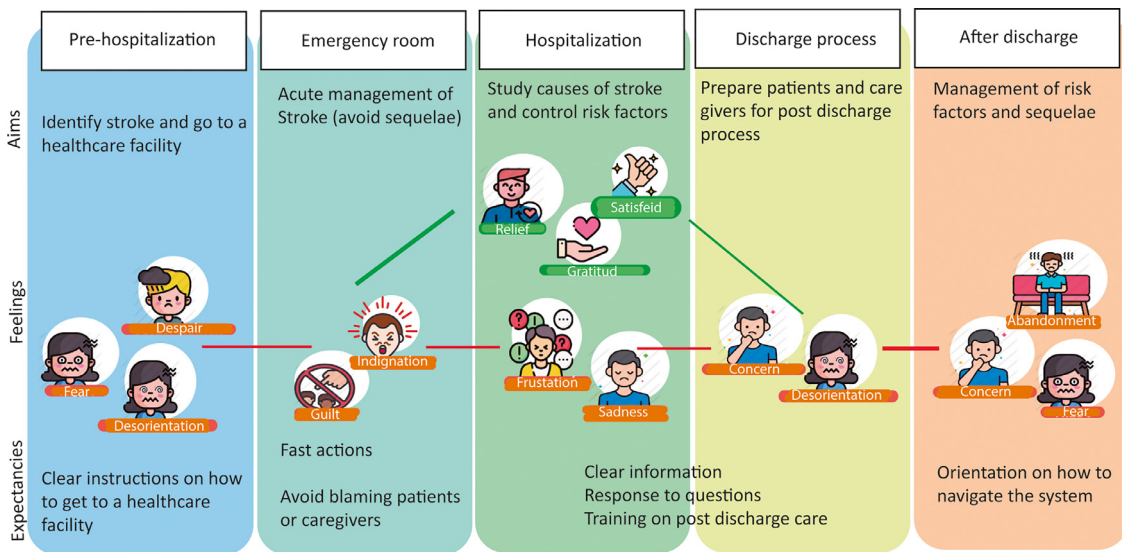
Pre-hospitalization

Emergency room

Hospitalization

Discharge process

After discharge

Aims

Identify stroke and go to a healthcare facility

Acute management of Stroke (avoid sequelae)

Study causes of stroke and control risk factors

Prepare patients and care givers for post discharge process

Management of risk factors and sequelae

Feelings

Despair

Fear

Desorientation

Indignation

Guilt

Relief

Satisfeid

Gratitud

Frustation

Sadness

Concern

Desorientation

Abandonment

Concern

Fear

Expectancies

Clear instructions on how to get to a healthcare facility

Fast actions

Avoid blaming patients or caregivers

Clear information
Response to questions
Training on post discharge care

Orientation on how to navigate the system